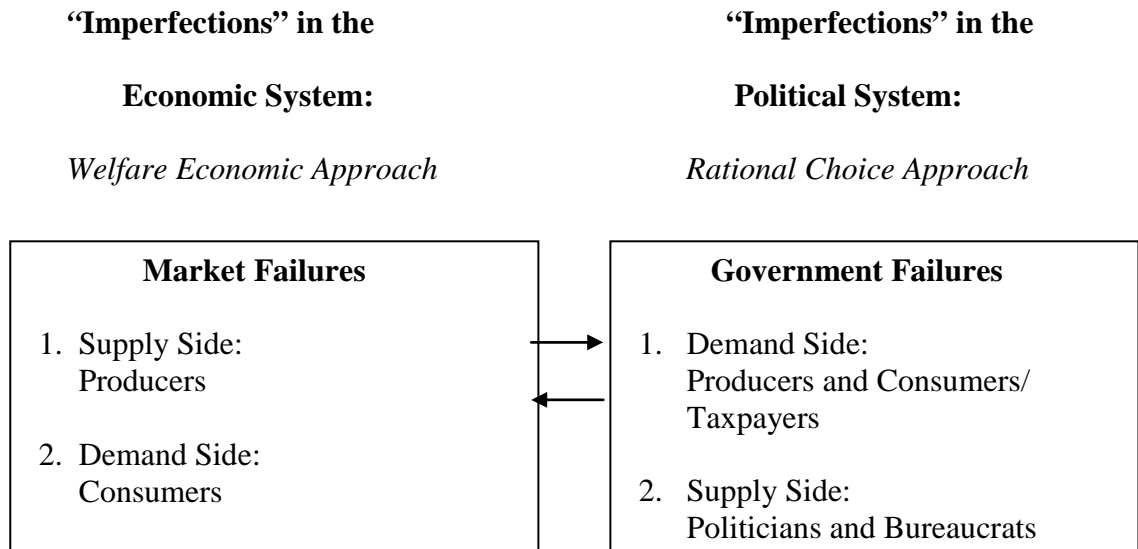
"Imperfections" in the

Economic System:

*Welfare Economic Approach*

Market Failures

1. Supply Side:
Producers

2. Demand Side:
Consumers

"Imperfections" in the

Political System:

*Rational Choice Approach*

Government Failures

1. Demand Side:
Producers and Consumers/
Taxpayers

2. Supply Side:
Politicians and Bureaucrats